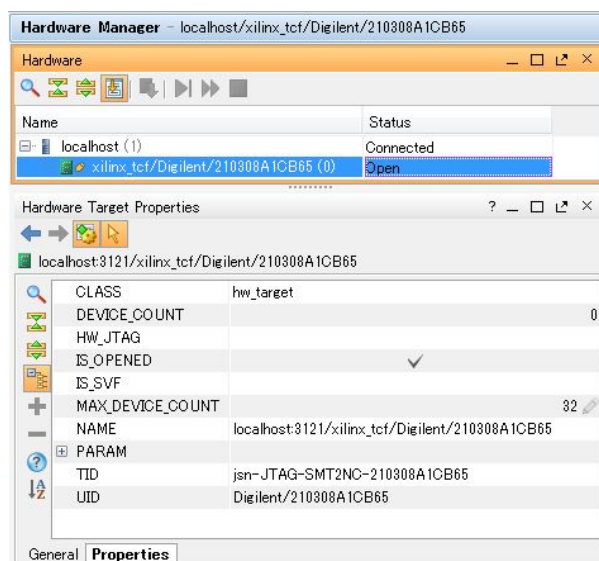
Hardware Manager - localhost/xilinx_tcf/Digilent/210308A1CB65

Hardware

| Name | Status |
|---|---|
| localhost (1) | Connected |
| xilinx_tcf/Digilent/210308A1CB65 (0) | Open |

Hardware Target Properties

?

localhost:3121/xilinx_tcf/Digilent/210308A1CB65

| | |
|---|---|
| CLASS | hw_target |
| DEVICE_COUNT | 0 |
| HW_JTAG | |
| IS_OPENED | ✓ |
| IS_SVF | |
| MAX_DEVICE_COUNT | 32 |
| NAME | localhost:3121/xilinx_tcf/Digilent/210308A1CB65 |
| PARAM | |
| TID | jsn-JTAG-SMT2NC-210308A1CB65 |
| UID | Digilent/210308A1CB65 |

General Properties